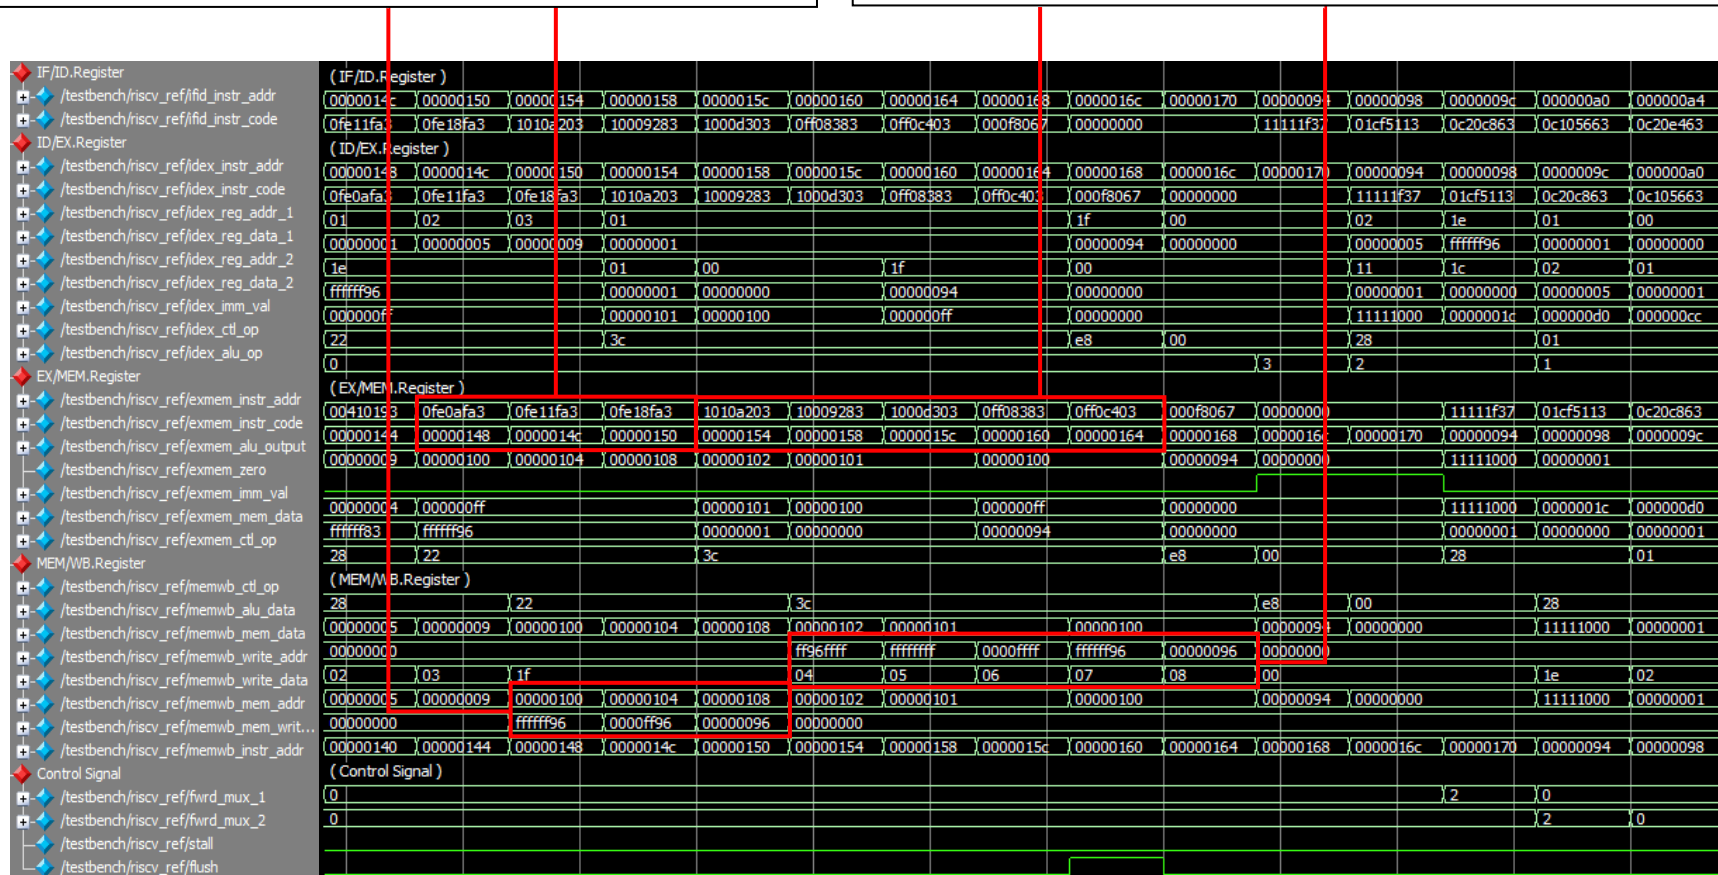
IF/ID.Register
/testbench/riscv_ref/ifid_instr_addr
/testbench/riscv_ref/ifid_instr_code
ID/EX.Register
/testbench/riscv_ref/idex_instr_addr
/testbench/riscv_ref/idex_instr_code
/testbench/riscv_ref/idex_reg_addr_1
/testbench/riscv_ref/idex_reg_data_1
/testbench/riscv_ref/idex_reg_addr_2
/testbench/riscv_ref/idex_reg_data_2
/testbench/riscv_ref/idex_imm_val
/testbench/riscv_ref/idex_ctl_op
/testbench/riscv_ref/idex_alu_op
EX/MEM.Register
/testbench/riscv_ref/exmem_instr_addr
/testbench/riscv_ref/exmem_instr_code
/testbench/riscv_ref/exmem_alu_output
/testbench/riscv_ref/exmem_zero
/testbench/riscv_ref/exmem_imm_val
/testbench/riscv_ref/exmem_mem_data
/testbench/riscv_ref/exmem_ctl_op
MEM/WB.Register
/testbench/riscv_ref/memwb_ctl_op
/testbench/riscv_ref/memwb_alu_data
/testbench/riscv_ref/memwb_mem_data
/testbench/riscv_ref/memwb_write_addr
/testbench/riscv_ref/memwb_write_data
/testbench/riscv_ref/memwb_mem_addr
/testbench/riscv_ref/memwb_mem_writ...
/testbench/riscv_ref/memwb_instr_addr
Control Signal
/testbench/riscv_ref/fwrd_mux_1
/testbench/riscv_ref/fwrd_mux_2
/testbench/riscv_ref/stall
/testbench/riscv_ref/flush

(IF/ID.Register)
0000014c 00000150 00000154 00000158 0000015c 00000160 00000164 00000168 0000016c 00000170 00000094 00000098 0000009c 000000a0 000000a4
0fe11fa3 0fe18fa3 1010a203 10009283 1000d303 0ff08383 0ff0c403 000f8067 00000000 11111f37 01cf5113 0c20c863 0c105663 0c20e463
(ID/EX.Register)
00000148 0000014c 00000150 00000154 00000158 0000015c 00000160 00000164 00000168 0000016c 00000170 00000094 00000098 0000009c 000000a0
0fe0afa3 0fe11fa3 0fe18fa3 1010a203 10009283 1000d303 0ff08383 0ff0c403 000f8067 00000000 11111f37 01cf5113 0c20c863 0c105663
01 02 03 01 1f 00 02 1e 01 00
00000001 00000005 00000009 00000001 00000094 00000000 00000005 ffffff96 00000001 00000000
1e 01 00 1f 00 11 1c 02 01
ffffff96 00000001 00000000 00000094 00000000 00000001 00000000 00000005 00000001
000000ff 00000101 00000100 000000ff 00000000 11111000 0000001c 000000d0 000000cc
22 3c e8 00 28 01
0 3 2 1
(EX/MEM.Register)
00410193 0fe0afa3 0fe11fa3 0fe18fa3 1010a203 10009283 1000d303 0ff08383 0ff0c403 000f8067 00000000 11111f37 01cf5113 0c20c863
00000144 00000148 0000014c 00000150 00000154 00000158 0000015c 00000160 00000164 00000168 0000016c 00000170 00000094 00000098 0000009c
00000009 00000100 00000104 00000108 00000102 00000101 00000100 00000094 00000000 11111000 00000001
00000004 000000ff 00000101 00000100 000000ff 00000000 11111000 0000001c 000000d0
ffffff83 ffffff96 00000001 00000000 00000094 00000000 00000001 00000000 00000001
28 22 3c e8 00 28 01
(MEM/WB.Register)
28 22 3c e8 00 28
00000005 00000009 00000100 00000104 00000108 00000102 00000101 00000100 00000094 00000000 11111000 00000001
00000000 ff96ffff ffffffff 0000ffff ffffff96 00000096 00000000
02 03 1f 04 05 06 07 08 00 1e 02
00000005 00000009 00000100 00000104 00000108 00000102 00000101 00000100 00000094 00000000 11111000 00000001
00000000 ffffff96 0000ff96 00000096 00000000
00000140 00000144 00000148 0000014c 00000150 00000154 00000158 0000015c 00000160 00000164 00000168 0000016c 00000170 00000094 00000098
(Control Signal)
0 2 0
0 2 0